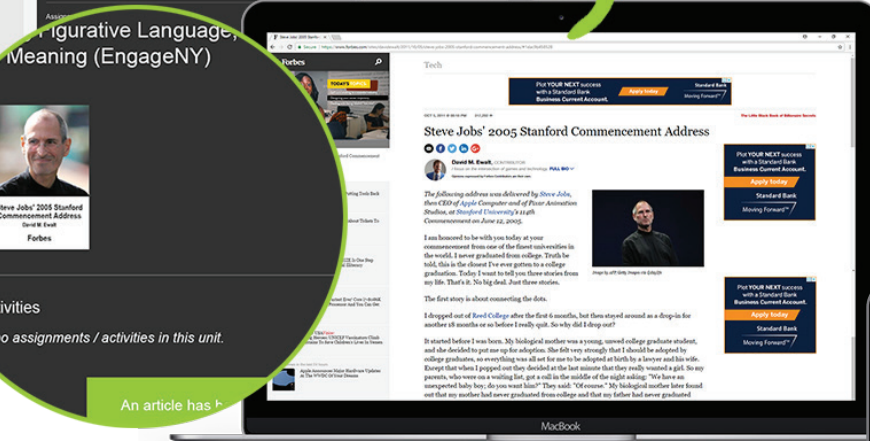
Figurative Language, Meaning (EngageNY)

Steve Jobs' 2005 Stanford Commencement Address
David M. Ewalt
Forbes

ivities

o assignments / activities in this unit.

An article has b

Forbes

Tech

Put YOUR NEXT success with a Standard Bank Business Current Account.
Apply today
Standard Bank
Moving Forward™

Steve Jobs' 2005 Stanford Commencement Address

David M. Ewalt

The following address was delivered by Steve Jobs, then CEO of Apple Computer and of Pixar Animation Studios, at Stanford University's 114th Commencement on June 12, 2005.

I am honored to be with you today at your commencement from one of the finest universities in the world. I never graduated from college. Truth be told, this is the closest I've ever gotten to a college graduation. Today I want to tell you three stories from my life. That's it. No big deal. Just three stories.

The first story is about connecting the dots.

I dropped out of Reed College after the first 6 months, but then stayed around as a drop-in for another 18 months or so before I really quit. So why did I drop out?

It started before I was born. My biological mother was a young, unwed college graduate student, and she decided to put me up for adoption. She felt very strongly that I should be adopted by college graduates, so everything was all set for me to be adopted at birth by a lawyer and his wife. Except that when I popped out they decided at the last minute that they really wanted a girl. So my parents, who were on a waiting list, got a call in the middle of the night asking: "We have an unexpected baby boy; do you want him?" They said: "Of course." My biological mother later found out that my mother had never graduated from college and that my father had never graduated

Put YOUR NEXT success with a Standard Bank Business Current Account.
Apply today
Standard Bank
Moving Forward™

Put YOUR NEXT success with a Standard Bank Business Current Account.
Apply today
Standard Bank
Moving Forward™

MacBook